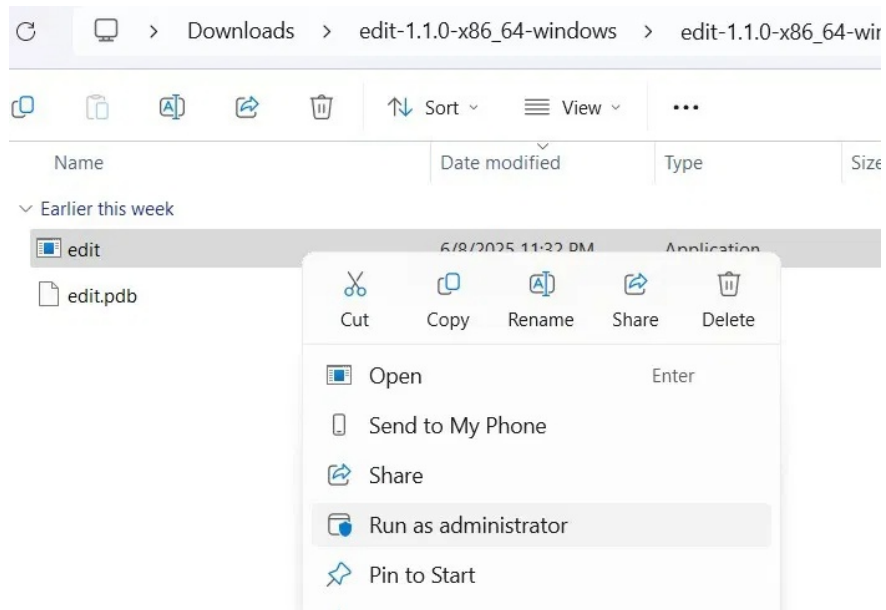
> Downloads > edit-1.1.0-x86_64-windows > edit-1.1.0-x86_64-wi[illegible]

Sort View ...

Name | Date modified | Type | Size

Earlier this week

edit 6/8/2025 11:32 PM Application

edit.pdb

Cut Copy Rename Share Delete

Open Enter

Send to My Phone

Share

Run as administrator

Pin to Start